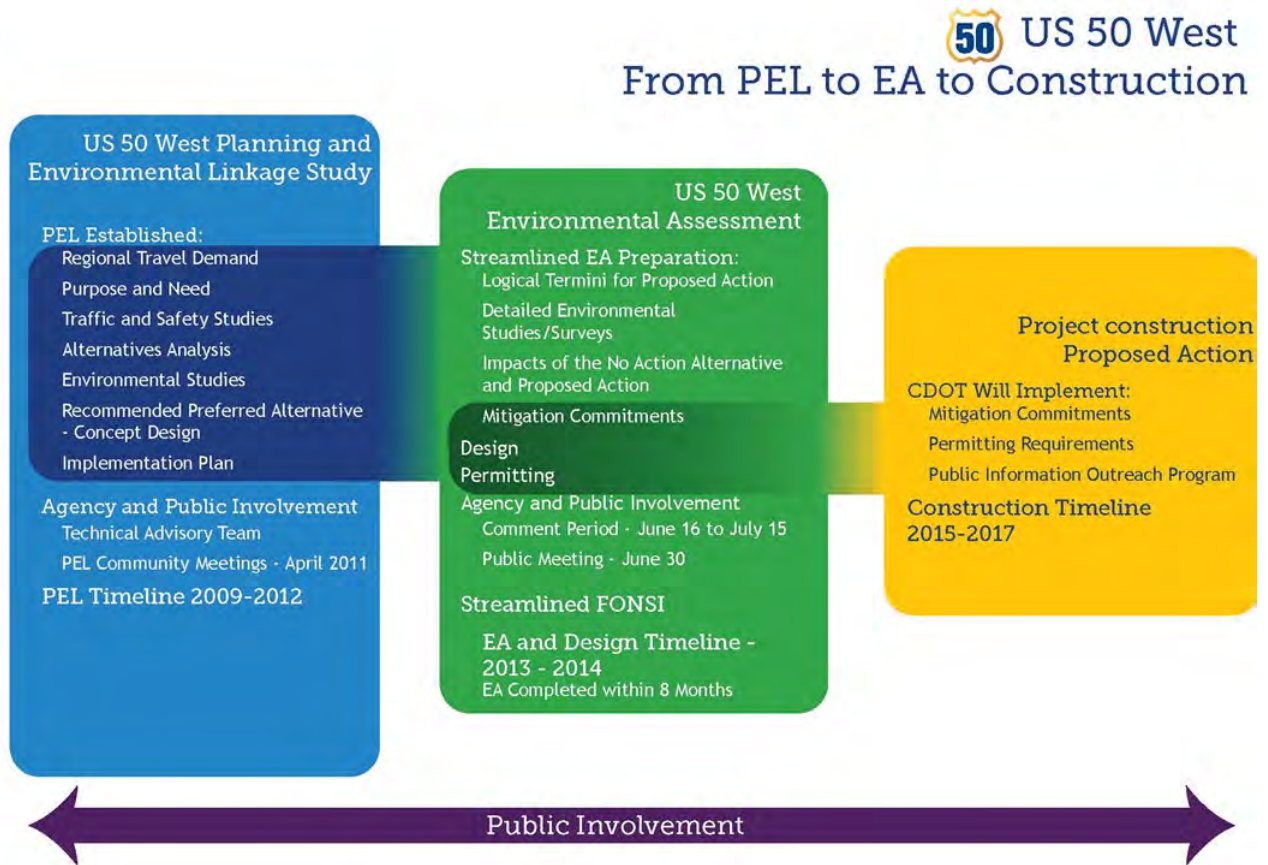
50 US 50 West
From PEL to EA to Construction

US 50 West Planning and Environmental Linkage Study

PEL Established:
Regional Travel Demand
Purpose and Need
Traffic and Safety Studies
Alternatives Analysis
Environmental Studies
Recommended Preferred Alternative - Concept Design
Implementation Plan

Agency and Public Involvement
Technical Advisory Team
PEL Community Meetings - April 2011

PEL Timeline 2009-2012

US 50 West Environmental Assessment

Streamlined EA Preparation:
Logical Termini for Proposed Action
Detailed Environmental Studies/Surveys
Impacts of the No Action Alternative and Proposed Action
Mitigation Commitments

Design
Permitting

Agency and Public Involvement
Comment Period - June 16 to July 15
Public Meeting - June 30

Streamlined FONSI

EA and Design Timeline - 2013 - 2014
EA Completed within 8 Months

Project construction Proposed Action

CDOT Will Implement:
Mitigation Commitments
Permitting Requirements
Public Information Outreach Program

Construction Timeline 2015-2017

Public Involvement